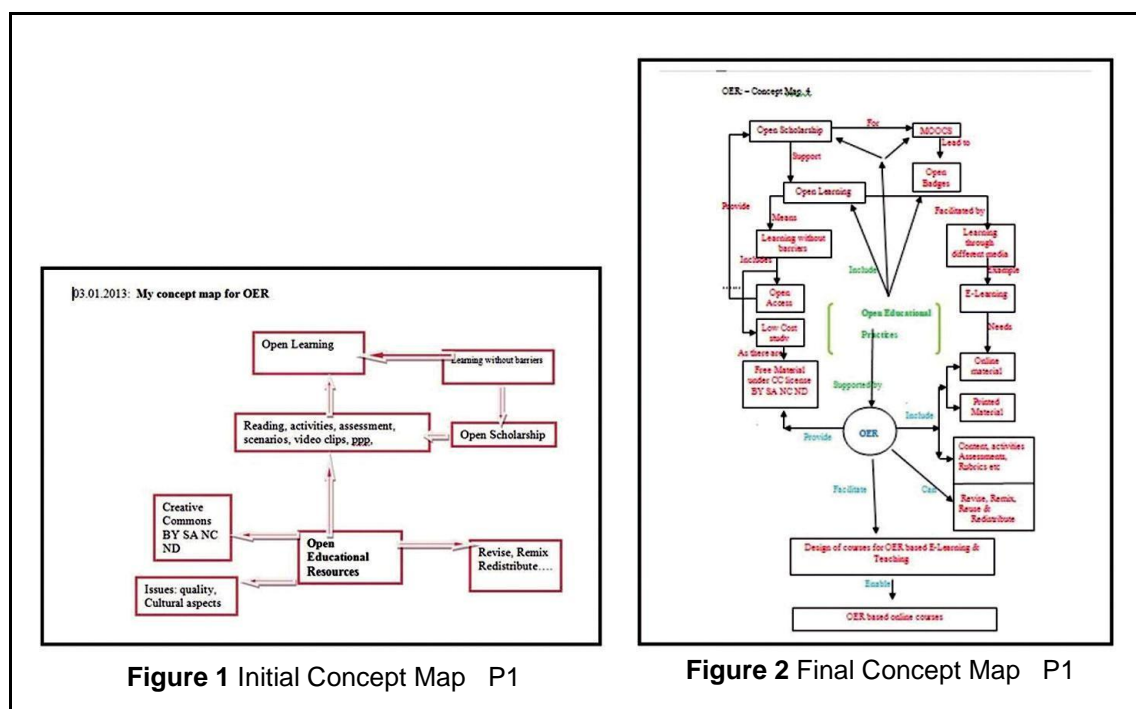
03.01.2013: My concept map for OER

Open Learning

Learning without barriers

Reading, activities, assessment, scenarios, video clips, ppp,

Open Scholarship

Creative Commons BY SA NC ND

Open Educational Resources

Revise, Remix Redistribute….

Issues: quality, Cultural aspects

**Figure 1** Initial Concept Map P1

OER – Concept Map 4

Open Scholarship

For

MOOCS

Lead to

Open Badges

Support

Open Learning

Provide

Means

Facilitated by

Learning without barriers

Learning through different media

Includes

Include

Example

Open Access

E-Learning

Open Educational Practices

Needs

Low Cost study

As there are

Online material

Free Material under CC license BY SA NC ND

Supported by

Printed Material

Include

Provide

OER

Content, activities Assessments, Rubrics etc

Facilitate

Can

Revise, Remix, Reuse & Redistribute

Design of courses for OER based E-Learning & Teaching

Enable

OER based online courses

**Figure 2** Final Concept Map P1